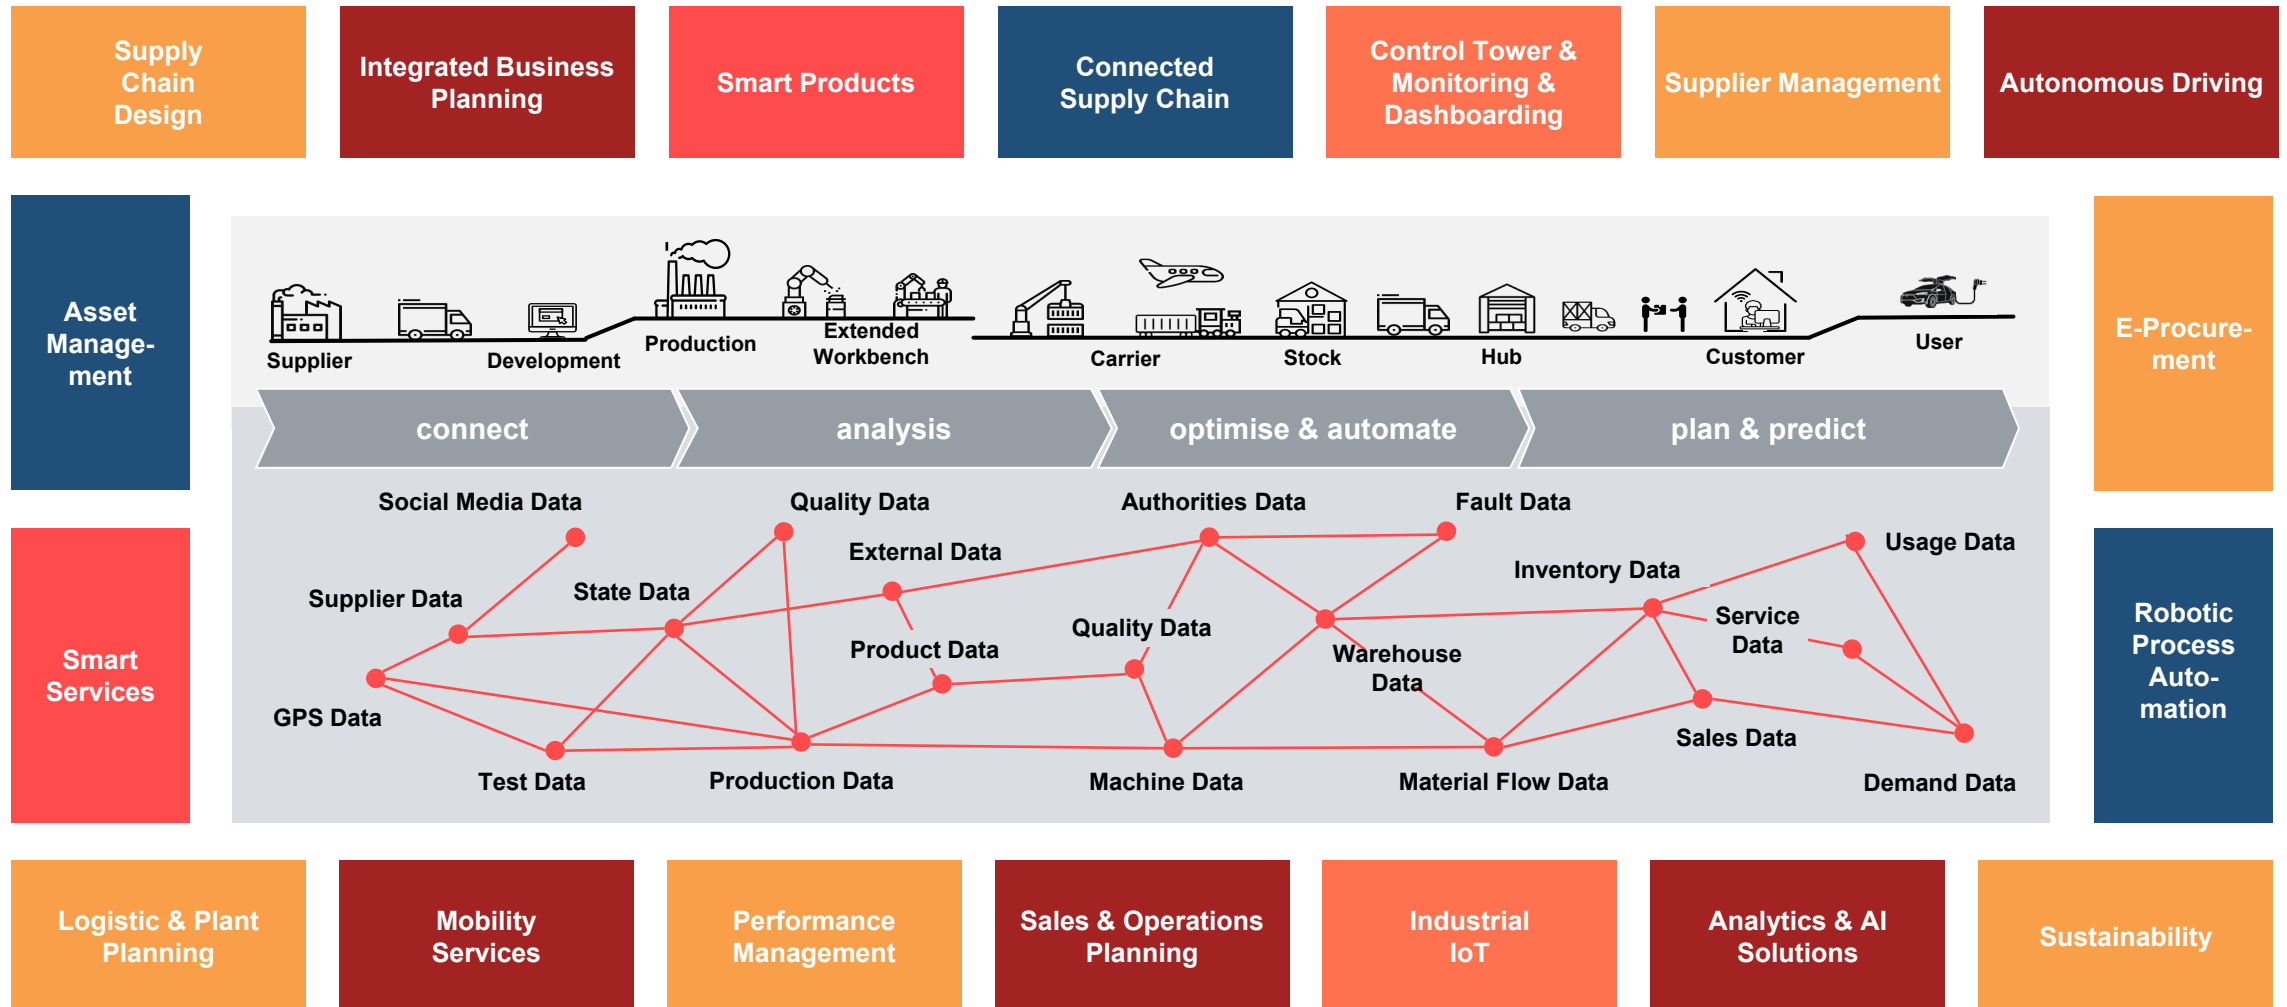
Supply Chain Design

Integrated Business Planning

Smart Products

Connected Supply Chain

Control Tower & Monitoring & Dashboarding

Supplier Management

Autonomous Driving

Asset Management

E-Procurement

Supplier

Development

Production

Extended Workbench

Carrier

Stock

Hub

Customer

User

connect

analysis

optimise & automate

plan & predict

Social Media Data

Quality Data

Authorities Data

Fault Data

Usage Data

External Data

Inventory Data

Supplier Data

State Data

Service Data

Quality Data

Product Data

Warehouse Data

GPS Data

Sales Data

Test Data

Production Data

Machine Data

Material Flow Data

Demand Data

Smart Services

Robotic Process Automation

Logistic & Plant Planning

Mobility Services

Performance Management

Sales & Operations Planning

Industrial IoT

Analytics & AI Solutions

Sustainability